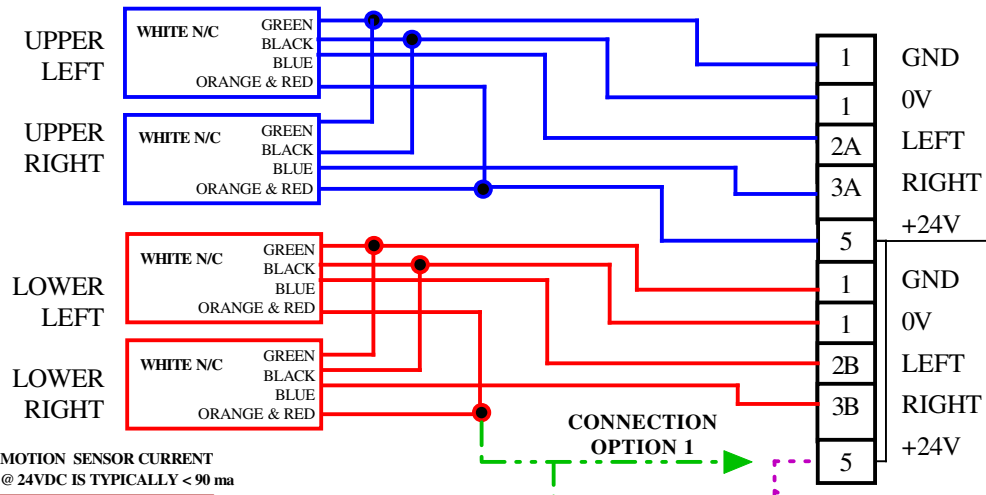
UPPER LEFT

WHITE N/C
GREEN
BLACK
BLUE
ORANGE & RED

UPPER RIGHT

WHITE N/C
GREEN
BLACK
BLUE
ORANGE & RED

LOWER LEFT

WHITE N/C
GREEN
BLACK
BLUE
ORANGE & RED

LOWER RIGHT

WHITE N/C
GREEN
BLACK
BLUE
ORANGE & RED

| 1 | GND |
|---|---|
| 1 | 0V |
| 2A | LEFT |
| 3A | RIGHT |
| 5 | +24V |
| 1 | GND |
| 1 | 0V |
| 2B | LEFT |
| 3B | RIGHT |
| 5 | +24V |

CONNECTION OPTION 1

MOTION SENSOR CURRENT @ 24VDC IS TYPICALLY < 90 ma